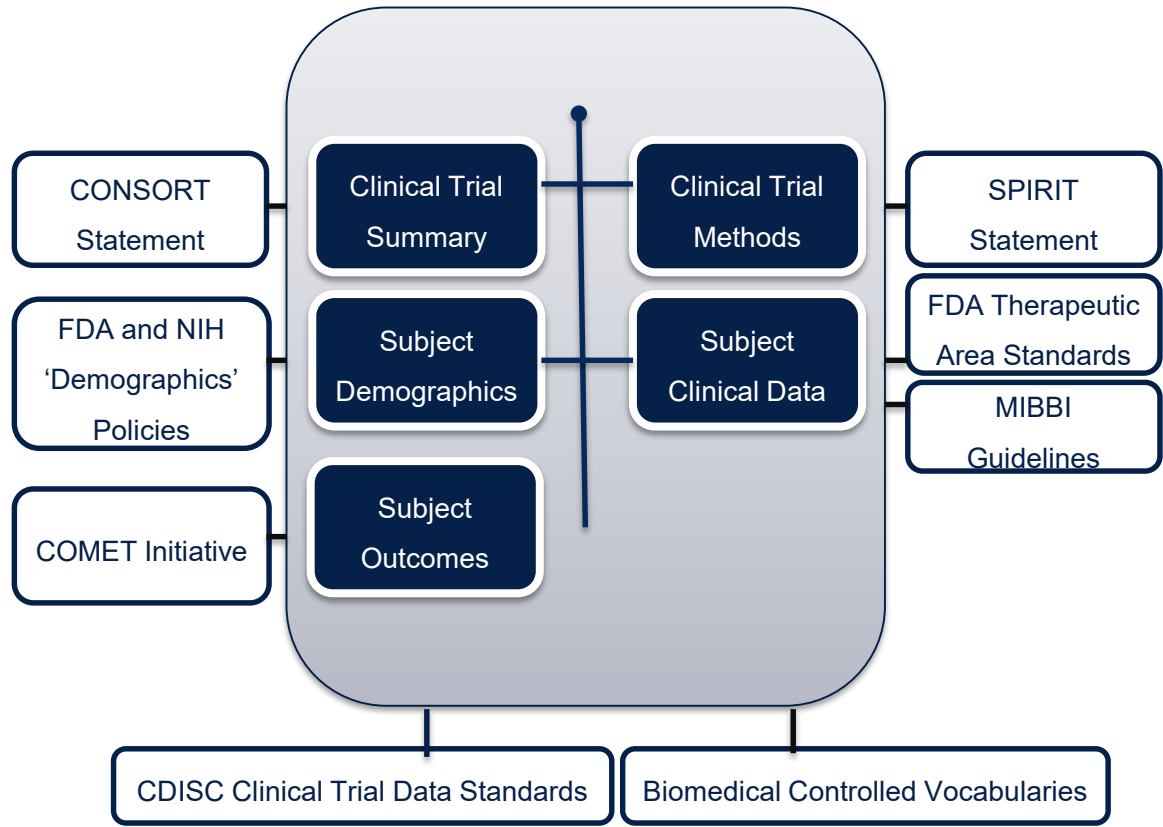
CONSORT Statement

Clinical Trial Summary

Clinical Trial Methods

SPIRIT Statement

FDA and NIH ‘Demographics’ Policies

Subject Demographics

Subject Clinical Data

FDA Therapeutic Area Standards

MIBBI Guidelines

COMET Initiative

Subject Outcomes

CDISC Clinical Trial Data Standards

Biomedical Controlled Vocabularies